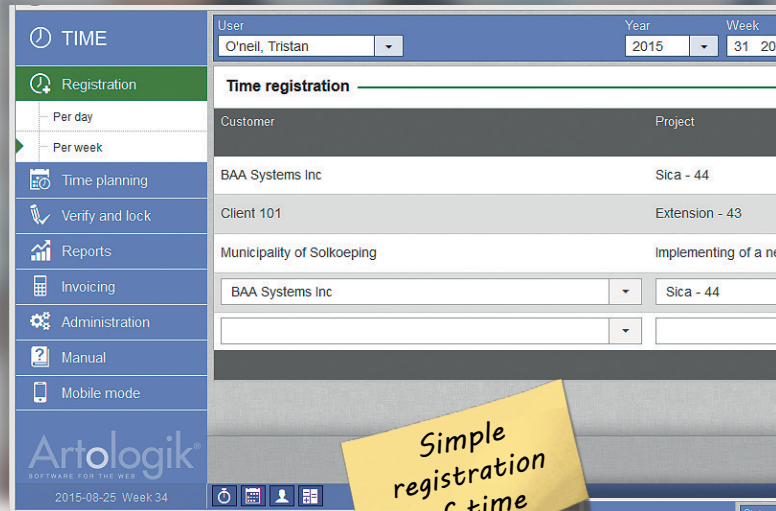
TIME

Registration

Per day

Per week

Time planning

Verify and lock

Reports

Invoicing

Administration

Manual

Mobile mode

Artologik®
SOFTWARE FOR THE WEB

2015-08-25 Week 34

User
O'neil, Tristan

Year
2015

Week
31 20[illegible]

Time registration

| Customer | Project |
|---|---|
| BAA Systems Inc | Sica - 44 |
| Client 101 | Extension - 43 |
| Municipality of Solkoeping | Implementing of a ne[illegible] |
| BAA Systems Inc | Sica - 44 |

Simple registration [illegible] time